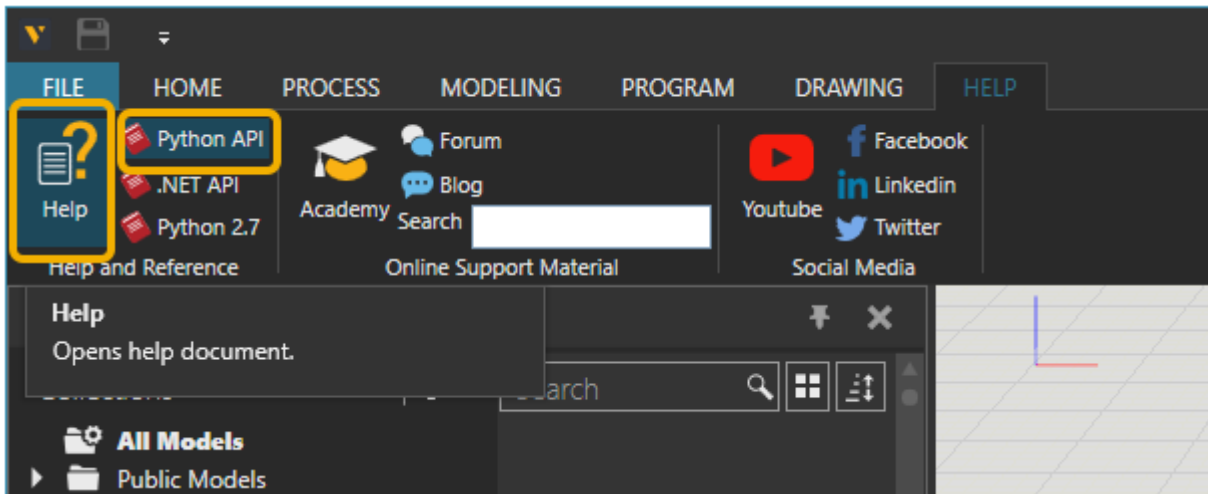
FILE HOME PROCESS MODELING PROGRAM DRAWING HELP

Help

Python API
.NET API
Python 2.7

Help and Reference

Academy
Forum
Blog
Search

Online Support Material

Youtube
Facebook
Linkedin
Twitter

Social Media

Help
Opens help document.

Search

All Models
Public Models